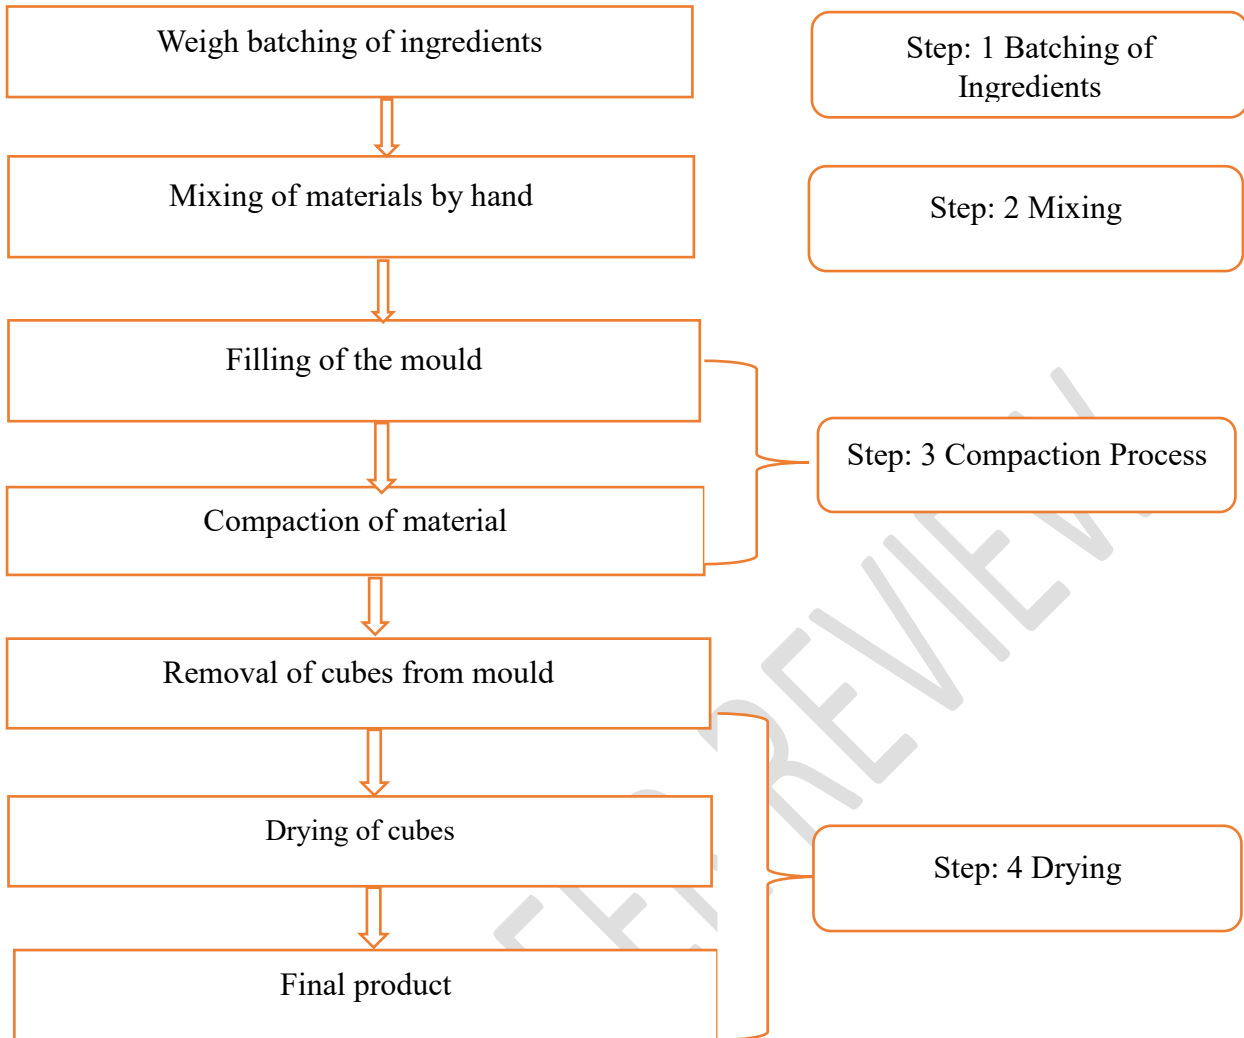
Weigh batching of ingredients

Step: 1 Batching of Ingredients

Mixing of materials by hand

Step: 2 Mixing

Filling of the mould

Compaction of material

Step: 3 Compaction Process

Removal of cubes from mould

Drying of cubes

Step: 4 Drying

Final product

PEER REVIEW